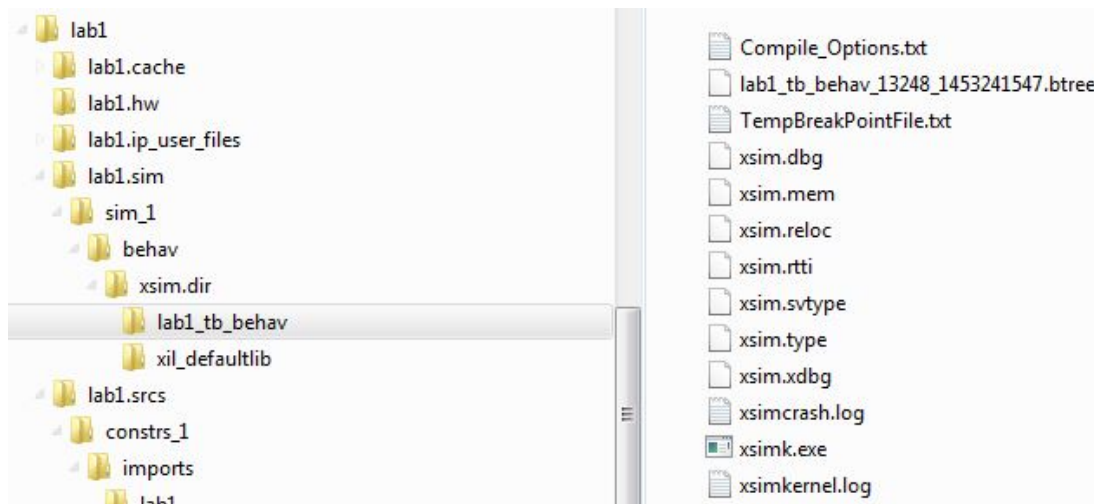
lab1
lab1.cache
lab1.hw
lab1.ip_user_files
lab1.sim
sim_1
behav
xsim.dir
lab1_tb_behav
xil_defaultlib
lab1.srcs
constrs_1
imports
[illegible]

Compile_Options.txt
lab1_tb_behav_13248_1453241547.btree
TempBreakPointFile.txt
xsim.dbg
xsim.mem
xsim.reloc
xsim.rtti
xsim.svtype
xsim.type
xsim.xdbg
xsimcrash.log
xsimk.exe
xsimkernel.log